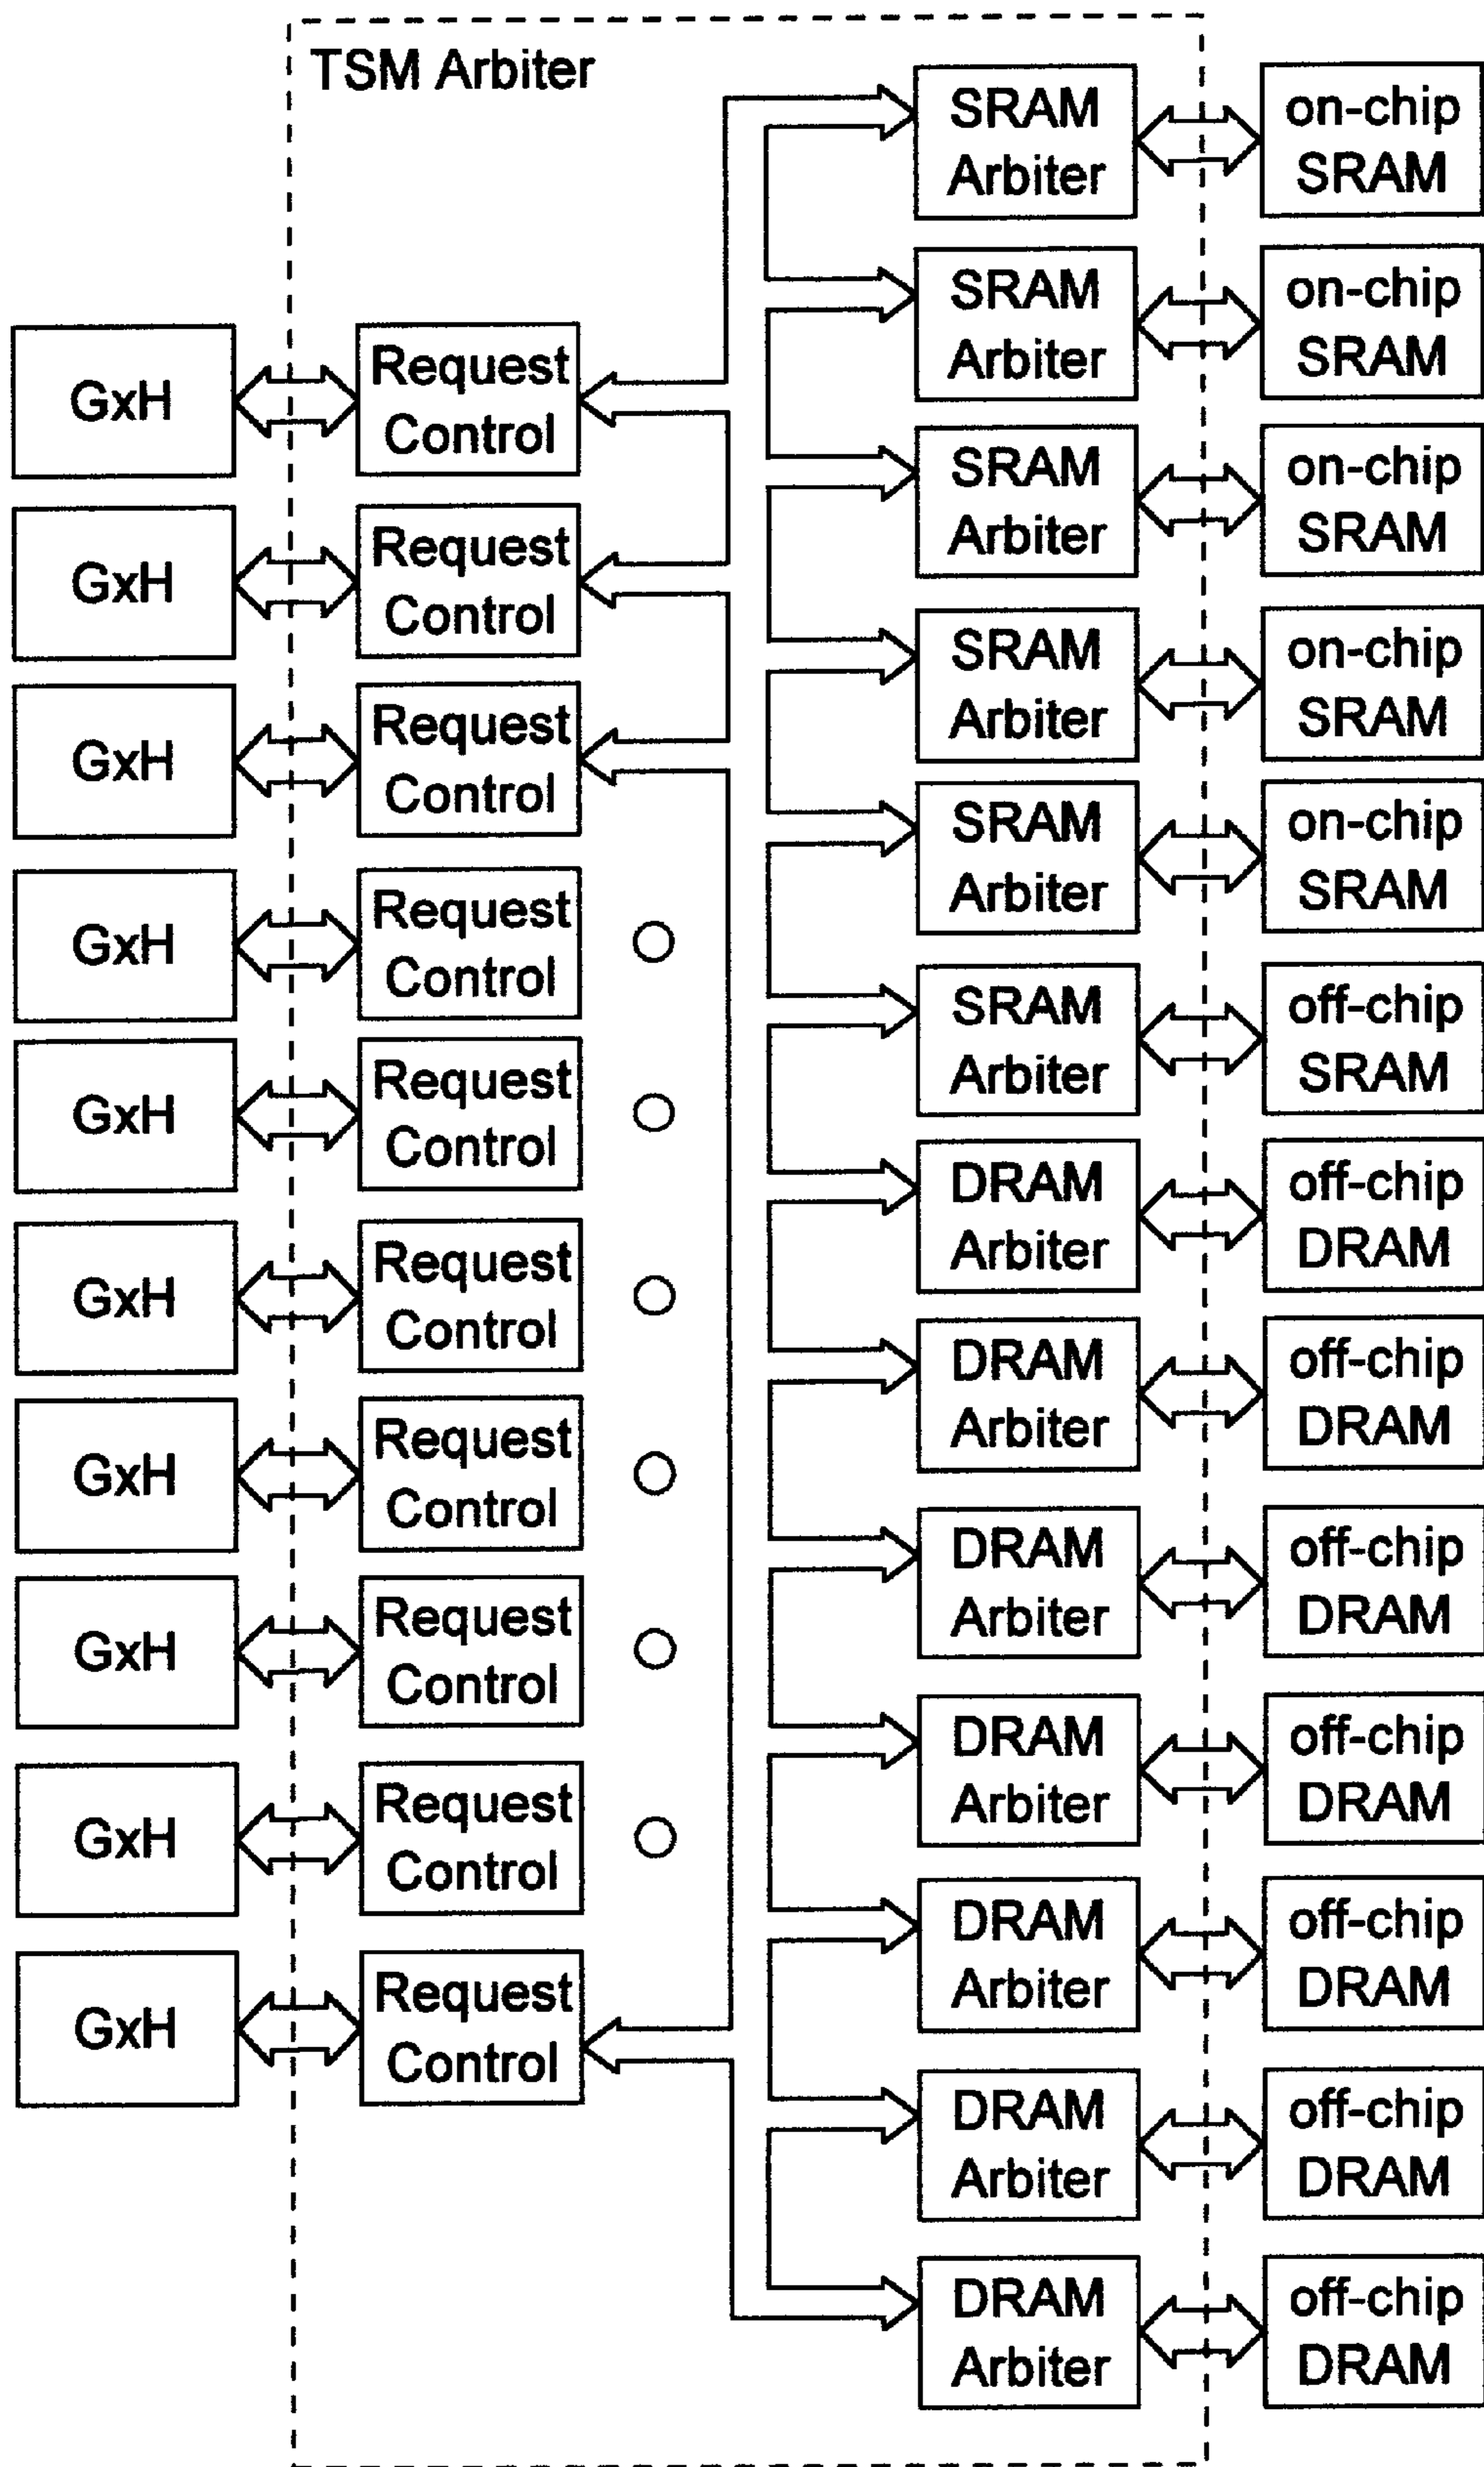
TSM Arbiter

GxH
Request Control

GxH
Request Control

GxH
Request Control

GxH
Request Control

GxH
Request Control

GxH
Request Control

GxH
Request Control

GxH
Request Control

GxH
Request Control

GxH
Request Control

SRAM Arbiter
on-chip SRAM

SRAM Arbiter
on-chip SRAM

SRAM Arbiter
on-chip SRAM

SRAM Arbiter
on-chip SRAM

SRAM Arbiter
on-chip SRAM

SRAM Arbiter
off-chip SRAM

DRAM Arbiter
off-chip DRAM

DRAM Arbiter
off-chip DRAM

DRAM Arbiter
off-chip DRAM

DRAM Arbiter
off-chip DRAM

DRAM Arbiter
off-chip DRAM

DRAM Arbiter
off-chip DRAM

DRAM Arbiter
off-chip DRAM